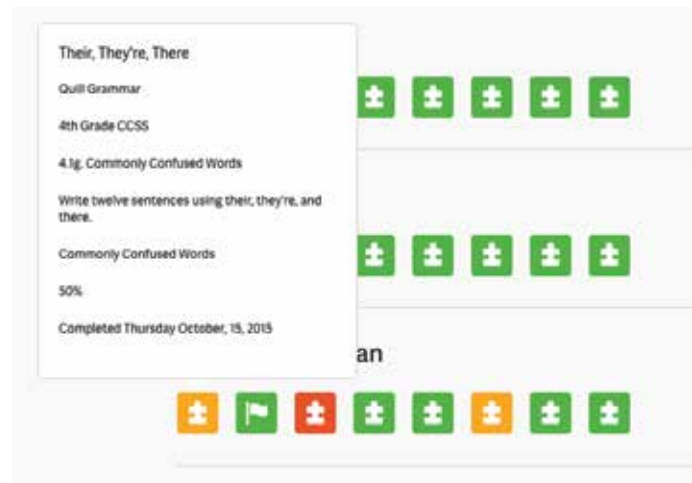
Their, They're, There

Quill Grammar

4th Grade CCSS

4.1g. Commonly Confused Words

Write twelve sentences using their, they're, and there.

Commonly Confused Words

50%

Completed Thursday October, 15, 2015

an